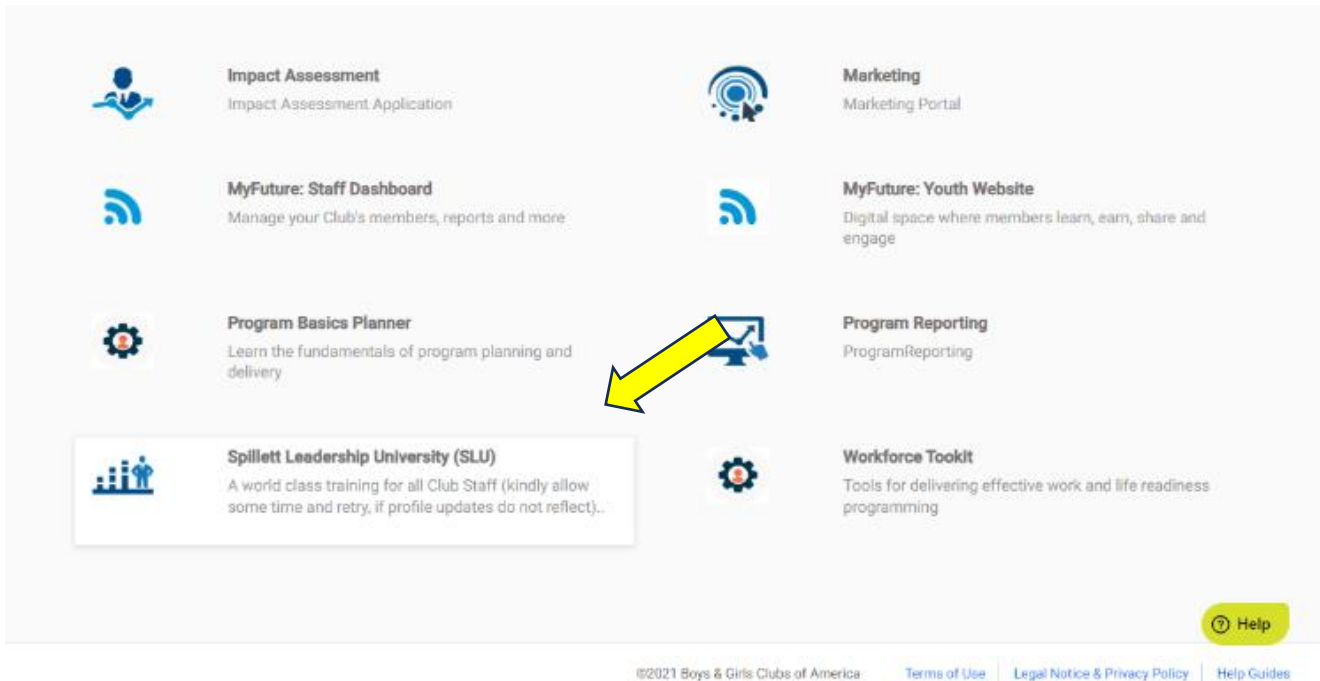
Impact Assessment
Impact Assessment Application

Marketing
Marketing Portal

MyFuture: Staff Dashboard
Manage your Club's members, reports and more

MyFuture: Youth Website
Digital space where members learn, earn, share and engage

Program Basics Planner
Learn the fundamentals of program planning and delivery

Program Reporting
ProgramReporting

Spillett Leadership University (SLU)
A world class training for all Club Staff (kindly allow some time and retry, if profile updates do not reflect)..

Workforce Tookit
Tools for delivering effective work and life readiness programming

Help

©2021 Boys & Girls Clubs of America | Terms of Use | Legal Notice & Privacy Policy | Help Guides